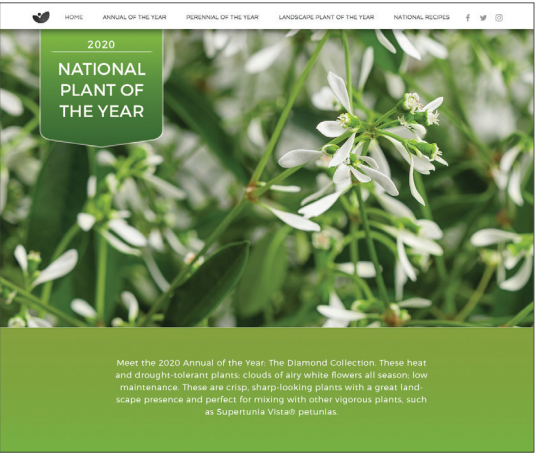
HOME ANNUAL OF THE YEAR PERENNIAL OF THE YEAR LANDSCAPE PLANT OF THE YEAR NATIONAL RECIPES

2020
NATIONAL PLANT OF THE YEAR

Meet the 2020 Annual of the Year: The Diamond Collection. These heat and drought-tolerant plants; clouds of airy white flowers all season; low maintenance. These are crisp, sharp-looking plants with a great landscape presence and perfect for mixing with other vigorous plants, such as Supertunia Vista® petunias.